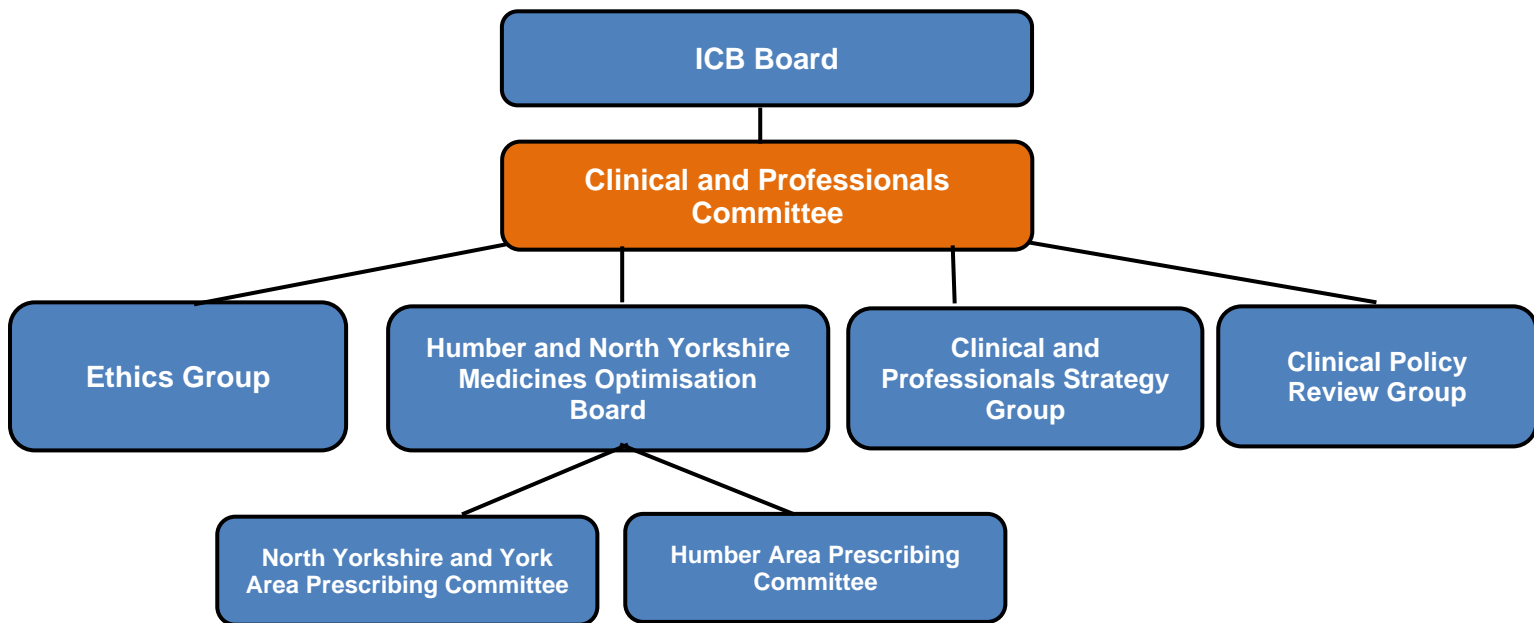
ICB Board

Clinical and Professionals Committee

Ethics Group

Humber and North Yorkshire Medicines Optimisation Board

Clinical and Professionals Strategy Group

Clinical Policy Review Group

North Yorkshire and York Area Prescribing Committee

Humber Area Prescribing Committee